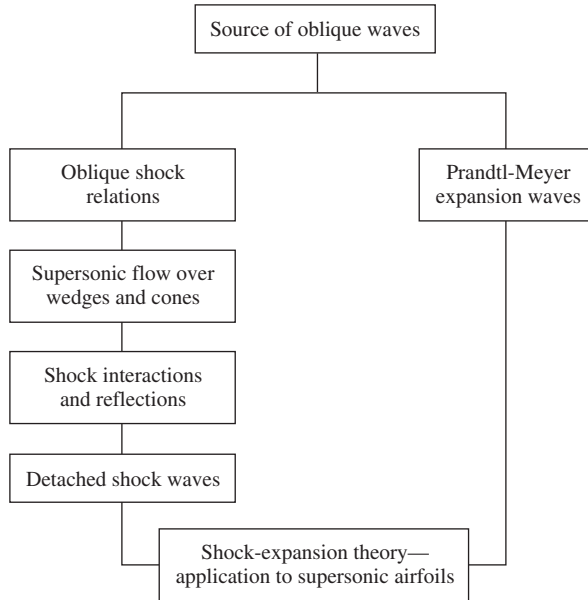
Source of oblique waves

Oblique shock relations

Supersonic flow over wedges and cones

Shock interactions and reflections

Detached shock waves

Prandtl-Meyer expansion waves

Shock-expansion theory— application to supersonic airfoils